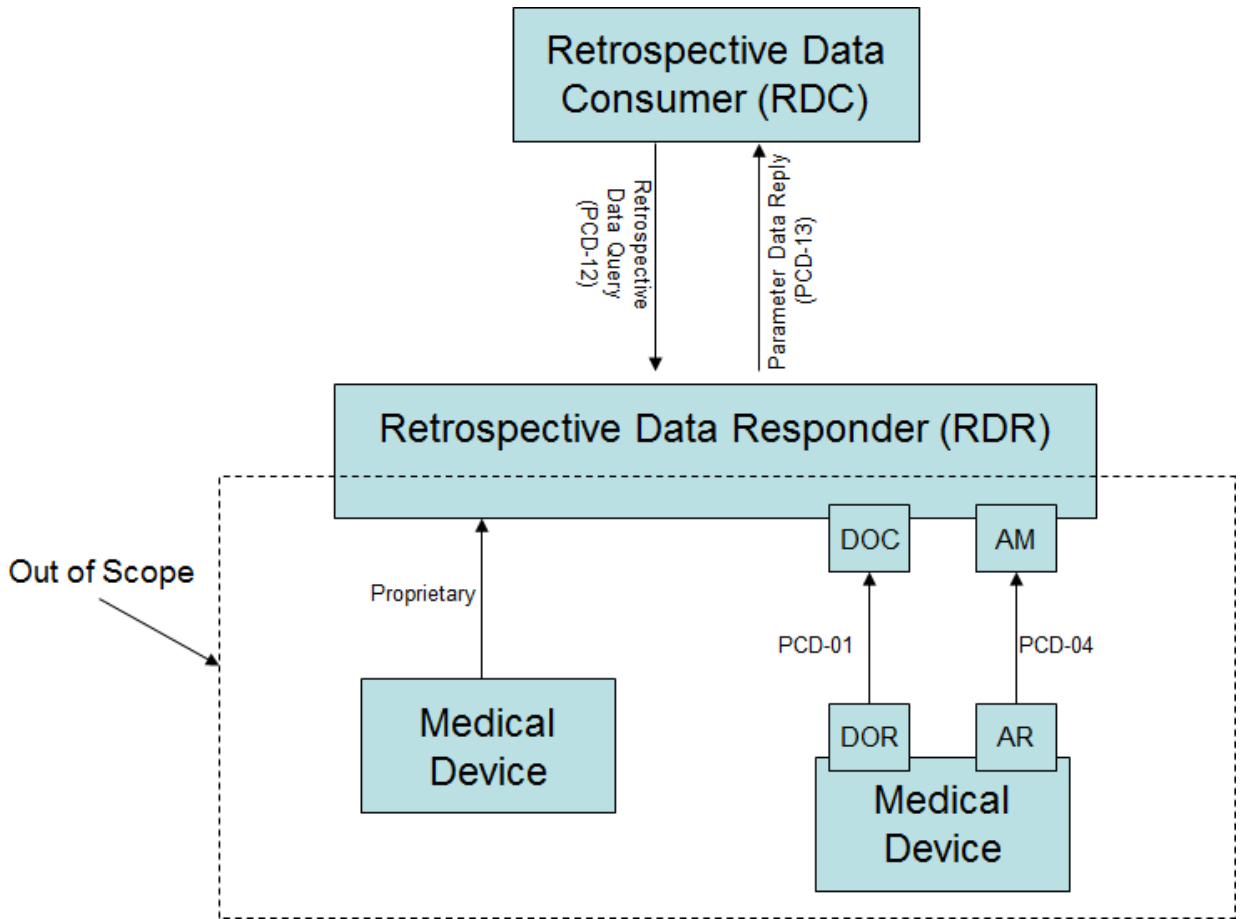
Retrospective Data Consumer (RDC)

Retrospective Data Query (PCD-12)

Parameter Data Reply (PCD-13)

Retrospective Data Responder (RDR)

Out of Scope

DOC

AM

Proprietary

PCD-01

PCD-04

Medical Device

DOR

AR

Medical Device